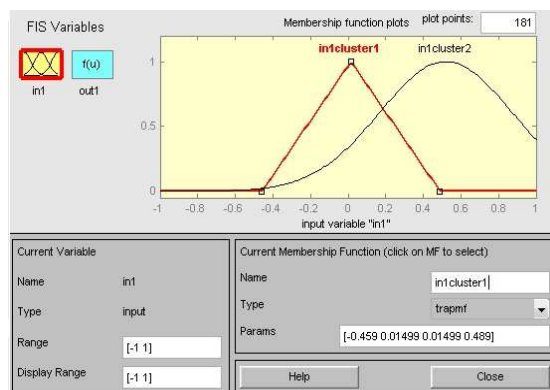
FIS Variables

in1 f(u) out1

Membership function plots plot points: 181

in1cluster1 in1cluster2

1

0.5

0

-1 -0.8 -0.6 -0.4 -0.2 0 0.2 0.4 0.6 0.8 1

input variable "in1"

Current Variable

Name in1

Type input

Range [-1 1]

Display Range [-1 1]

Current Membership Function (click on MF to select)

Name in1cluster1

Type trapmf

Params [-0.459 0.01499 0.01499 0.489]

Help

Close